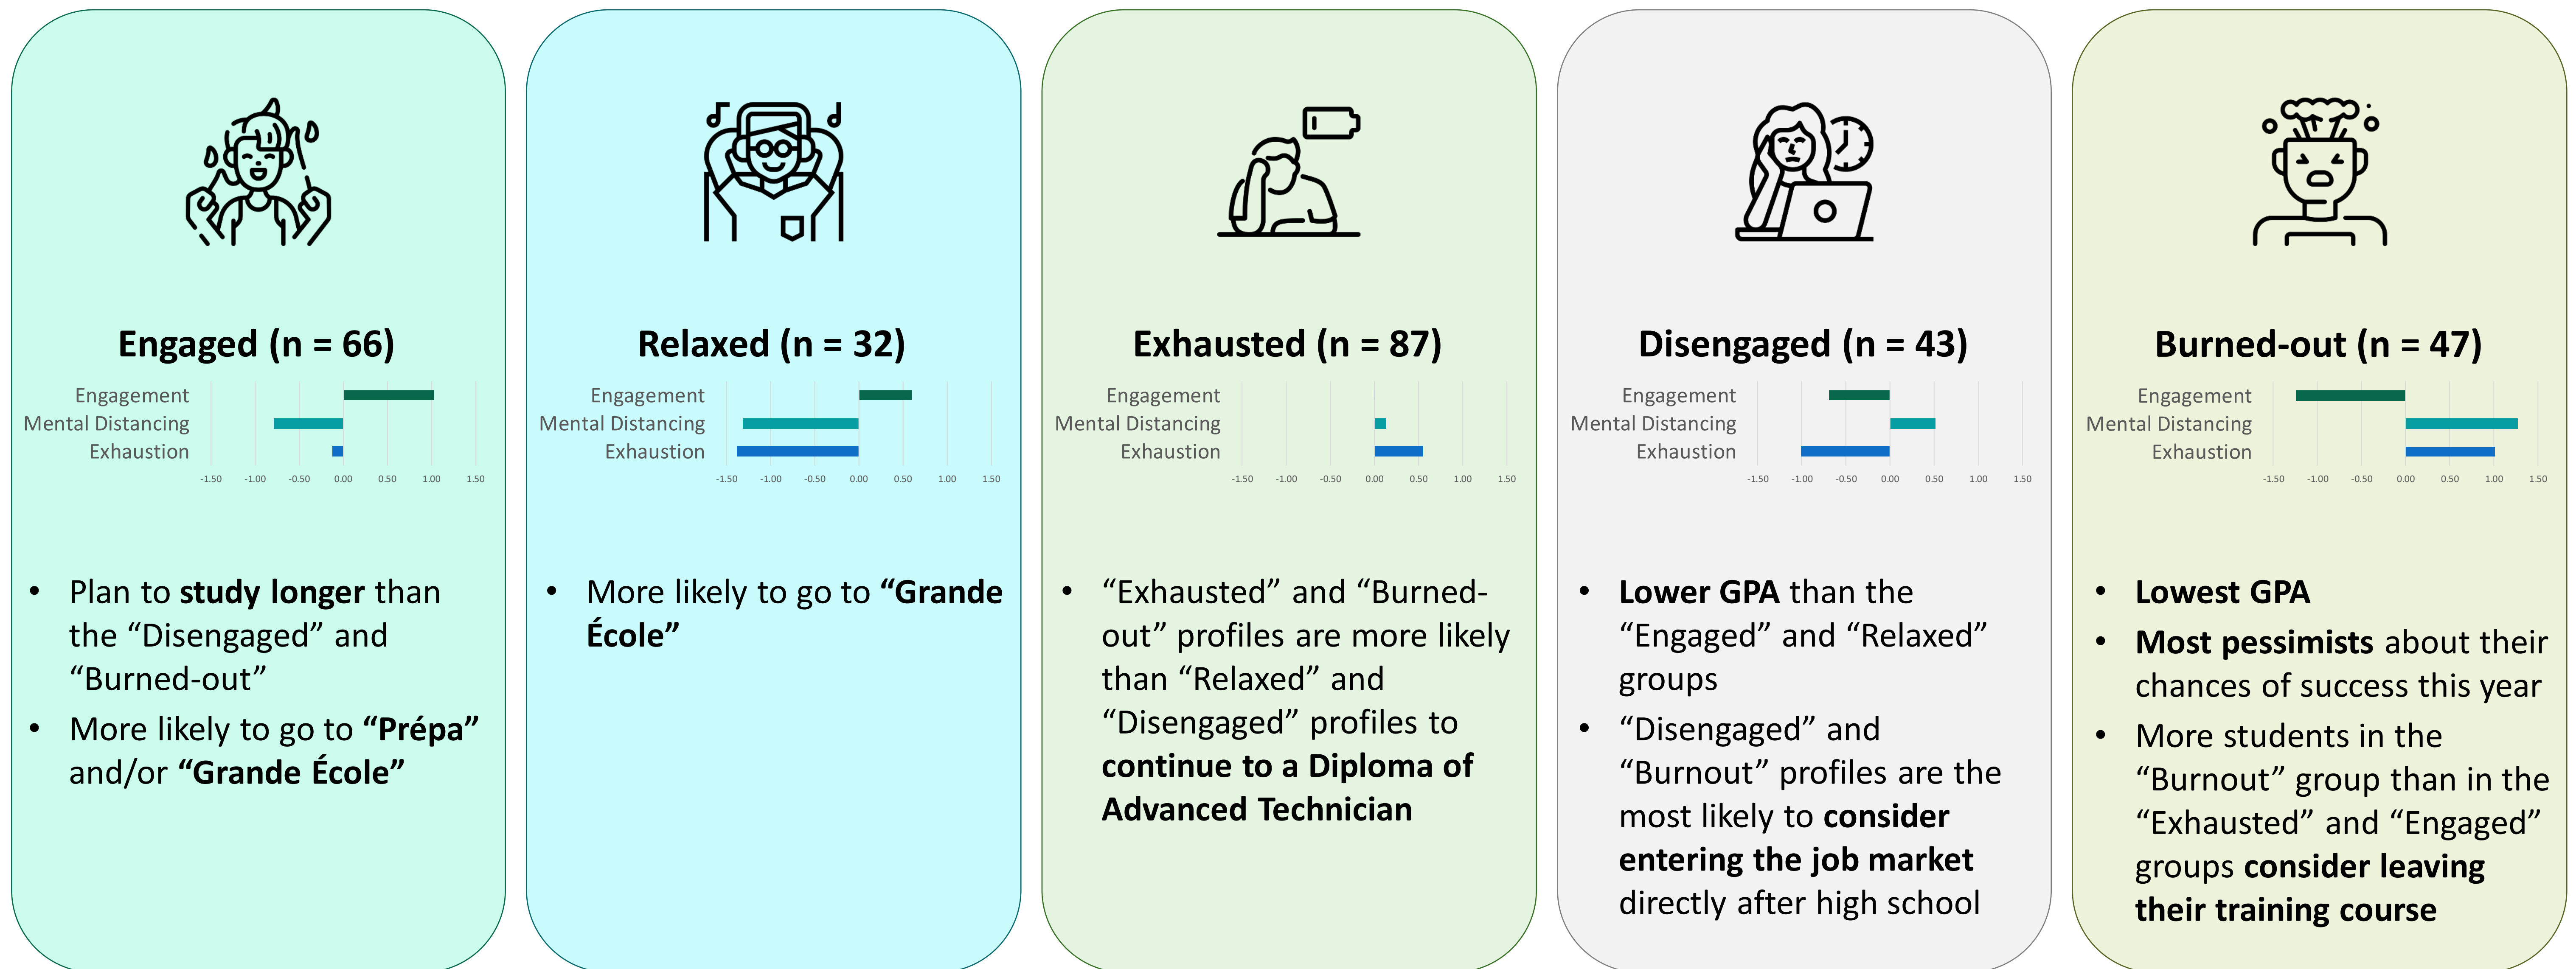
Engaged (n = 66)

Engagement
Mental Distancing
Exhaustion

-1.50 -1.00 -0.50 0.00 0.50 1.00 1.50

• Plan to **study longer** than the “Disengaged” and “Burned-out”
• More likely to go to **“Prépa”** and/or **“Grande École”**

Relaxed (n = 32)

Engagement
Mental Distancing
Exhaustion

-1.50 -1.00 -0.50 0.00 0.50 1.00 1.50

• More likely to go to **“Grande École”**

Exhausted (n = 87)

Engagement
Mental Distancing
Exhaustion

-1.50 -1.00 -0.50 0.00 0.50 1.00 1.50

• “Exhausted” and “Burned-out” profiles are more likely than “Relaxed” and “Disengaged” profiles to **continue to a Diploma of Advanced Technician**

Disengaged (n = 43)

Engagement
Mental Distancing
Exhaustion

-1.50 -1.00 -0.50 0.00 0.50 1.00 1.50

• **Lower GPA** than the “Engaged” and “Relaxed” groups
• “Disengaged” and “Burnout” profiles are the most likely to **consider entering the job market** directly after high school

Burned-out (n = 47)

Engagement
Mental Distancing
Exhaustion

-1.50 -1.00 -0.50 0.00 0.50 1.00 1.50

• **Lowest GPA**
• **Most pessimists** about their chances of success this year
• More students in the “Burnout” group than in the “Exhausted” and “Engaged” groups **consider leaving their training course**